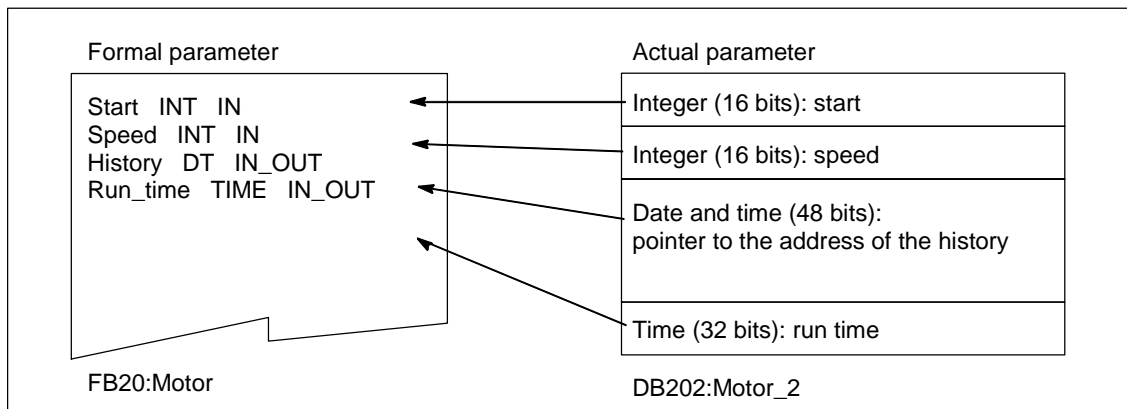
Formal parameter

Start INT IN
Speed INT IN
History DT IN_OUT
Run_time TIME IN_OUT

FB20:Motor

Actual parameter

Integer (16 bits): start

Integer (16 bits): speed

Date and time (48 bits):
pointer to the address of the history

Time (32 bits): run time

DB202:Motor_2